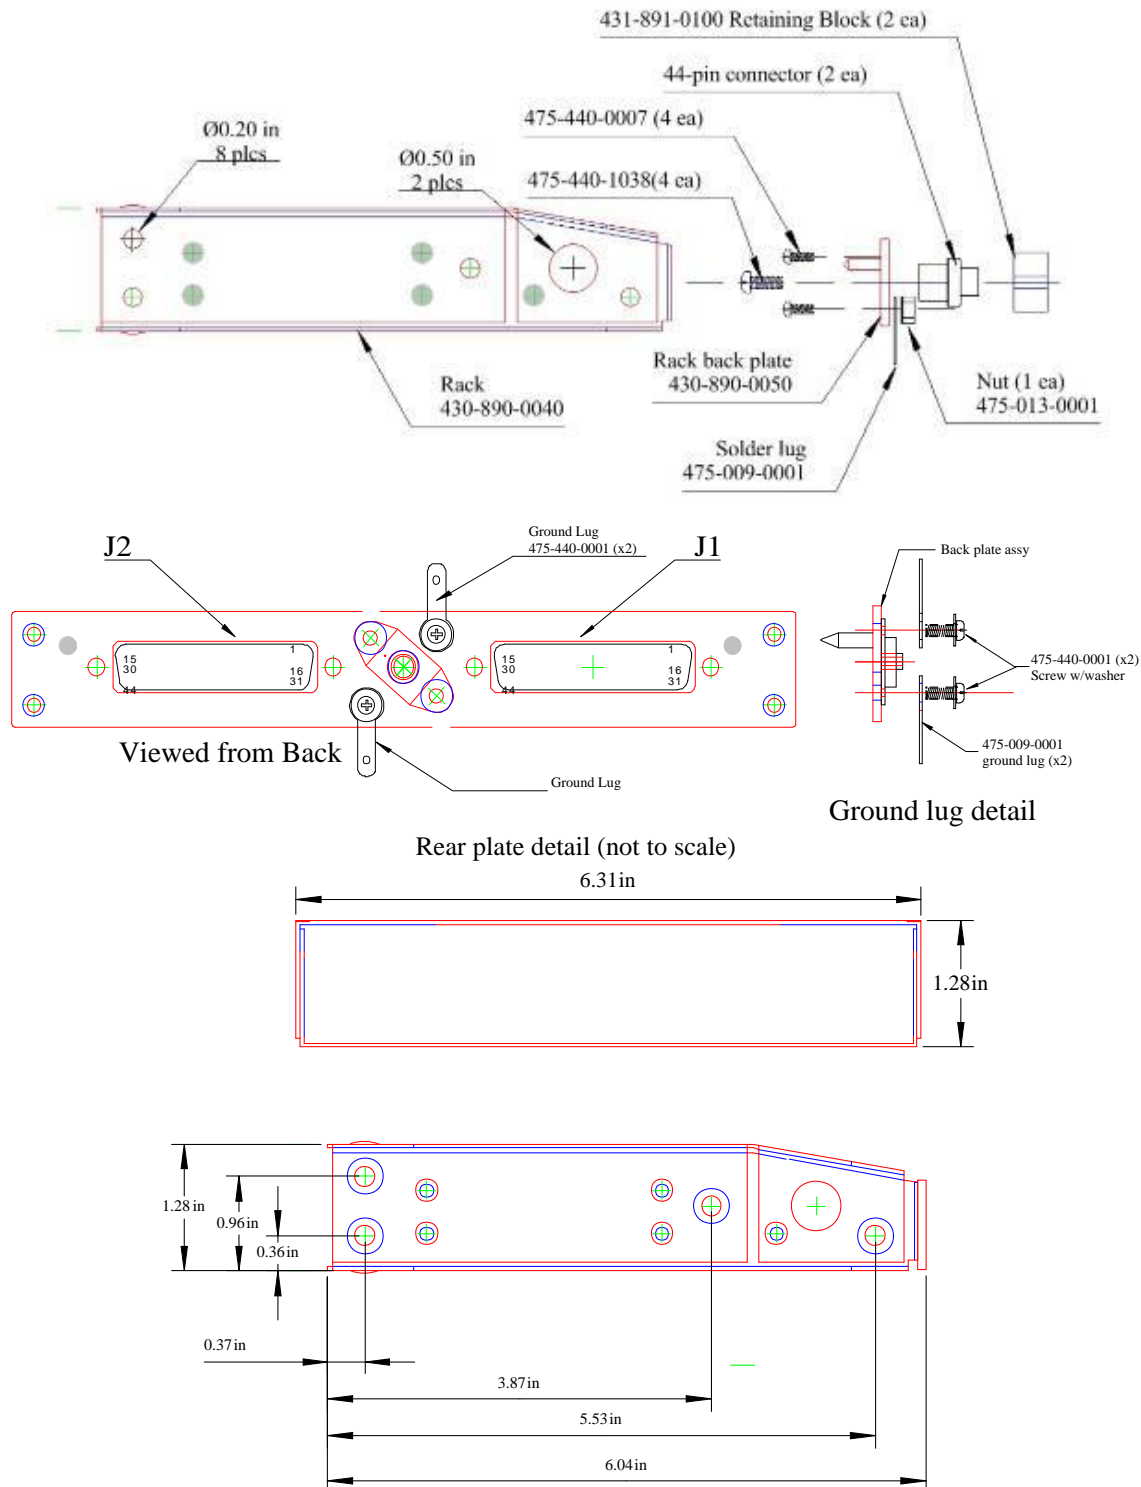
431-891-0100 Retaining Block (2 ea)

44-pin connector (2 ea)

475-440-0007 (4 ea)

475-440-1038(4 ea)

Ø0.20 in
8 plcs

Ø0.50 in
2 plcs

Rack
430-890-0040

Rack back plate
430-890-0050

Nut (1 ea)
475-013-0001

Solder lug
475-009-0001

J2

Ground Lug
475-440-0001 (x2)

J1

15
30
44
1
16
31

15
30
44
1
16
31

Viewed from Back

Ground Lug

Back plate assy

475-440-0001 (x2)
Screw w/washer

475-009-0001
ground lug (x2)

Ground lug detail

Rear plate detail (not to scale)

6.31in

1.28in

1.28 in

0.96in

0.36in

0.37in

3.87in

5.53in

6.04in